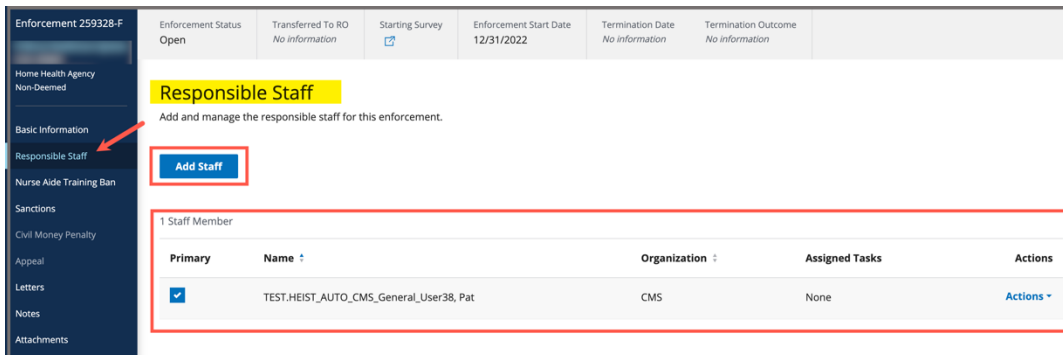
Enforcement 259328-F

Home Health Agency
Non-Deemed

Basic Information
Responsible Staff
Nurse Aide Training Ban
Sanctions
Civil Money Penalty
Appeal
Letters
Notes
Attachments

| Enforcement Status | Transferred To RO | Starting Survey | Enforcement Start Date | Termination Date | Termination Outcome |
|---|---|---|---|---|---|
| Open | No information | | 12/31/2022 | No information | No information |

Responsible Staff

Add and manage the responsible staff for this enforcement.

Add Staff

1 Staff Member

| Primary | Name | Organization | Assigned Tasks | Actions |
|---|---|---|---|---|
| ✓ | TEST.HEIST_AUTO_CMS_General_User38, Pat | CMS | None | Actions |